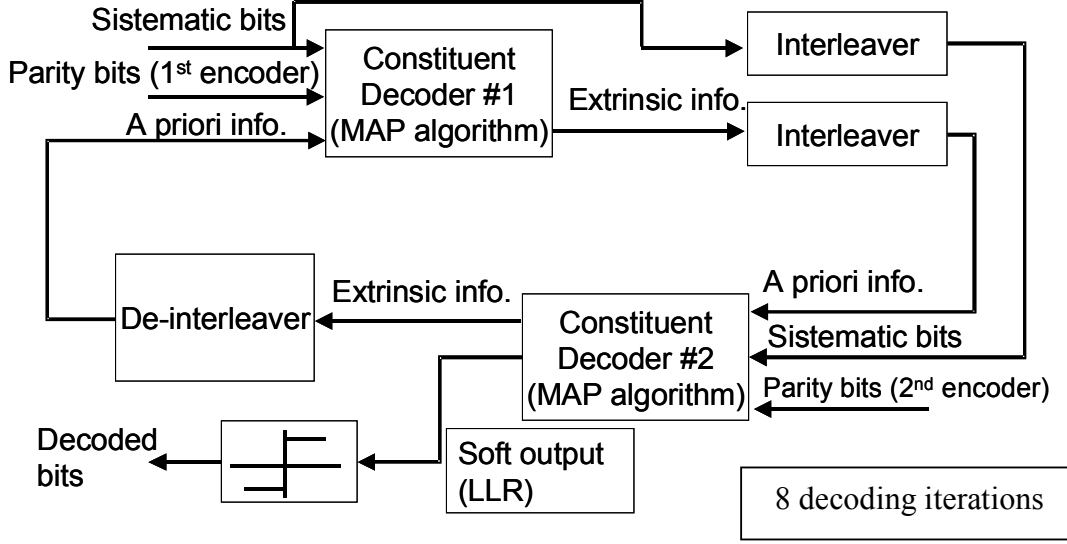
Sistematic bits

Parity bits (1st encoder)

A priori info.

Constituent Decoder #1 (MAP algorithm)

Extrinsic info.

Interleaver

Interleaver

A priori info.

Extrinsic info.

De-interleaver

Constituent Decoder #2 (MAP algorithm)

Sistematic bits

Parity bits (2nd encoder)

Decoded bits

Soft output (LLR)

8 decoding iterations